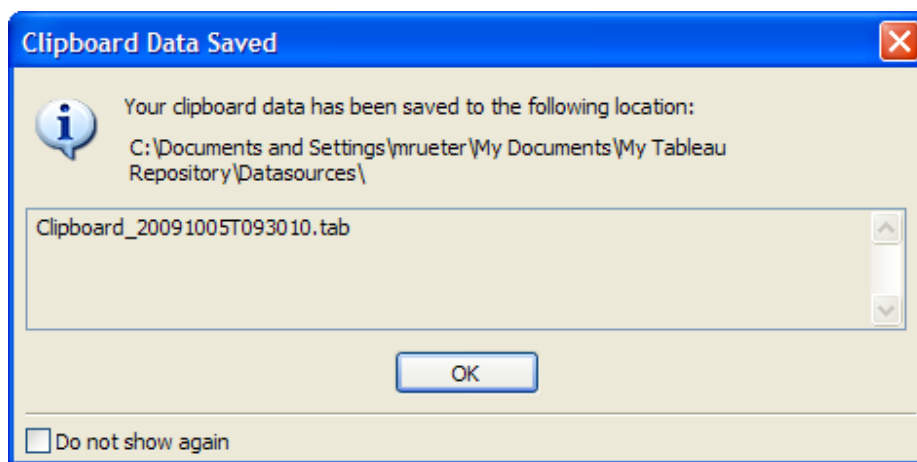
Clipboard Data Saved

Your clipboard data has been saved to the following location:

C:\Documents and Settings\mrueter\My Documents\My Tableau Repository\Datasources\

Clipboard_20091005T093010.tab

OK

Do not show again